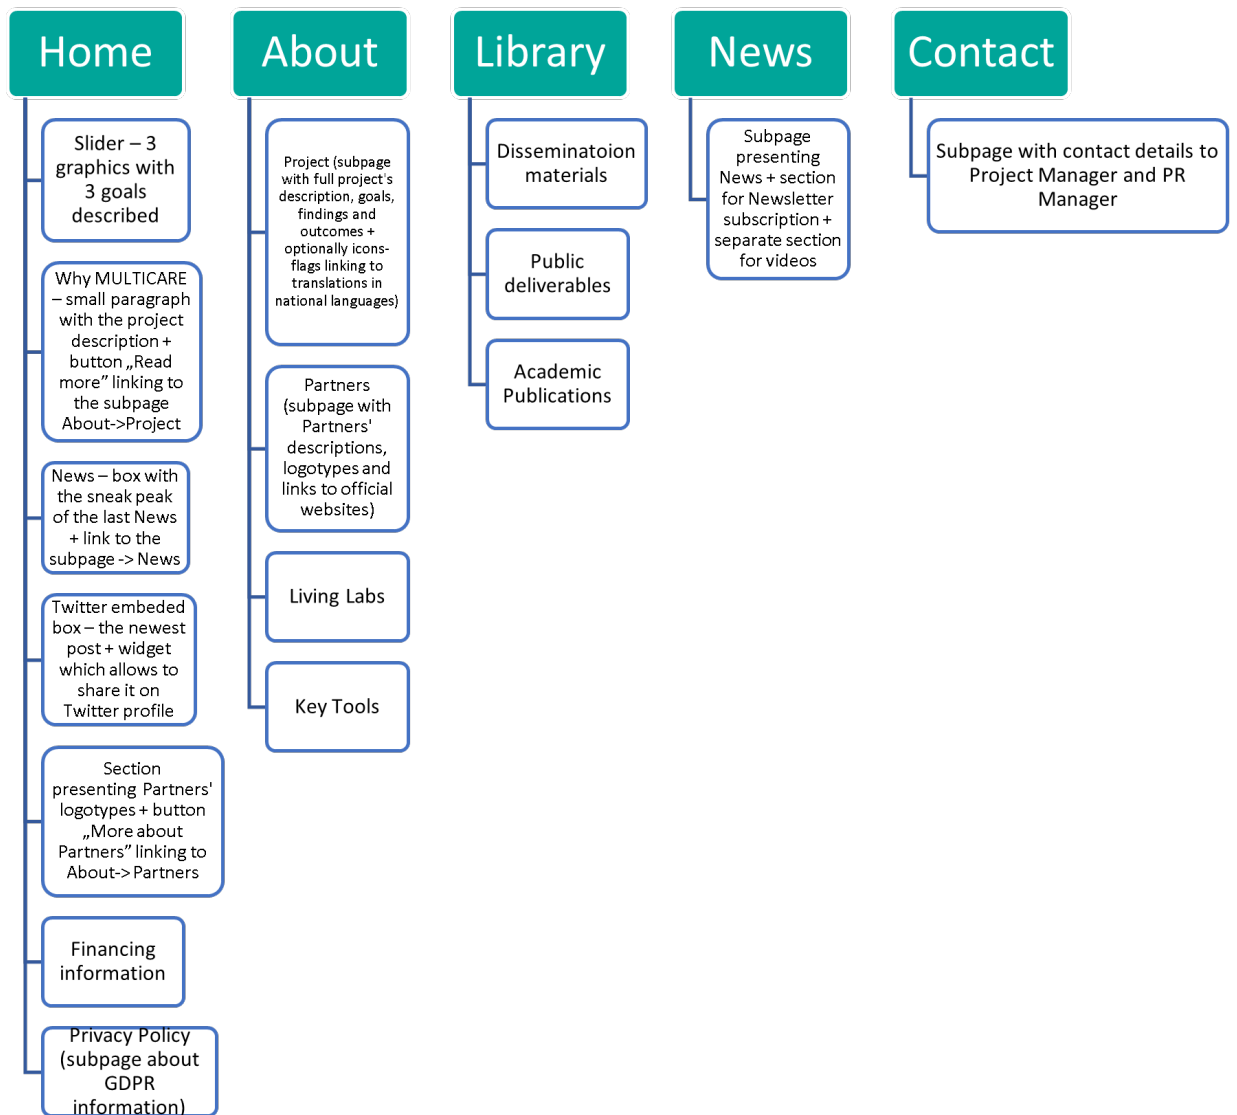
Home

Slider – 3 graphics with 3 goals described

Why MULTICARE – small paragraph with the project description + button „Read more" linking to the subpage About->Project

News – box with the sneak peak of the last News + link to the subpage -> News

Twitter embeded box – the newest post + widget which allows to share it on Twitter profile

Section presenting Partners' logotypes + button „More about Partners" linking to About->Partners

Financing information

Privacy Policy (subpage about GDPR information)

About

Project (subpage with full project's description, goals, findings and outcomes + optionally icons-flags linking to translations in national languages)

Partners (subpage with Partners' descriptions, logotypes and links to official websites)

Living Labs

Key Tools

Library

Disseminatoion materials

Public deliverables

Academic Publications

News

Subpage presenting News + section for Newsletter subscription + separate section for videos

Contact

Subpage with contact details to Project Manager and PR Manager